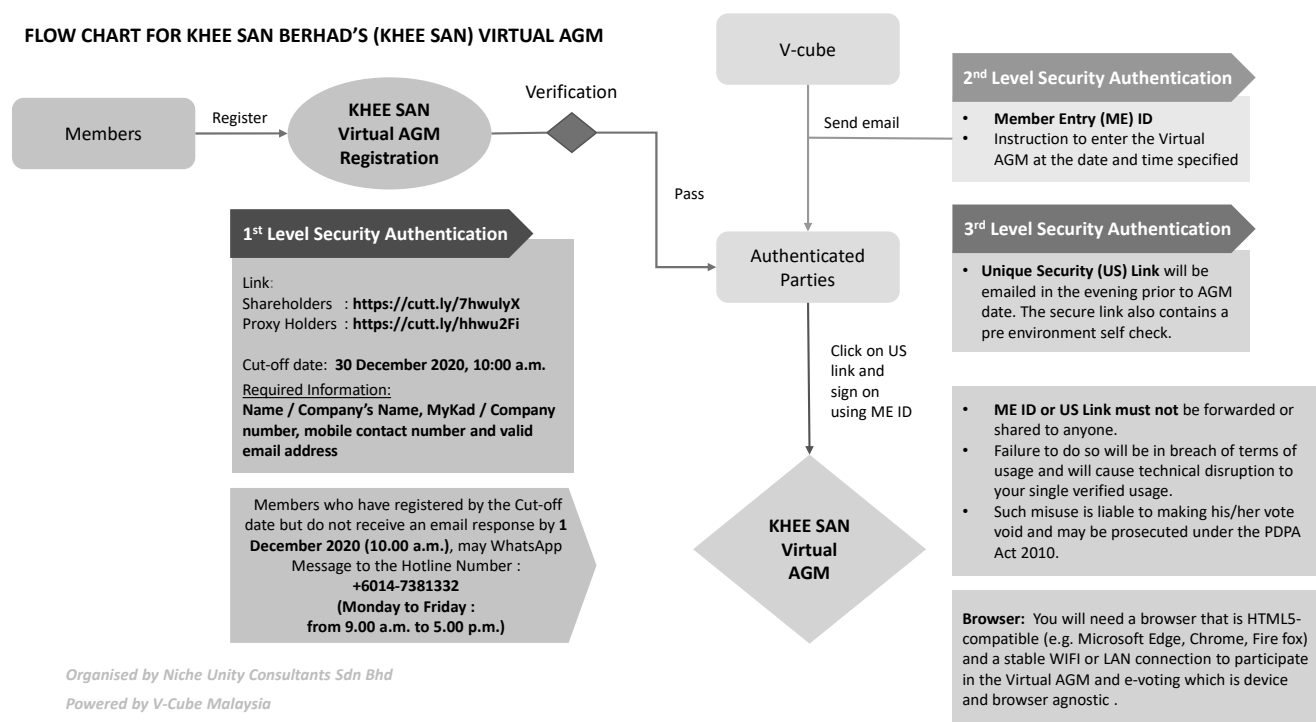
FLOW CHART FOR KHEE SAN BERHAD'S (KHEE SAN) VIRTUAL AGM

Members

Register

KHEE SAN Virtual AGM Registration

Verification

V-cube

Send email

2nd Level Security Authentication

• Member Entry (ME) ID
• Instruction to enter the Virtual AGM at the date and time specified

Pass

1st Level Security Authentication

Link:
Shareholders : https://cutt.ly/7hwulyX
Proxy Holders : https://cutt.ly/hhwu2Fi

Cut-off date: 30 December 2020, 10:00 a.m.
Required Information:
Name / Company's Name, MyKad / Company number, mobile contact number and valid email address

Authenticated Parties

3rd Level Security Authentication

• Unique Security (US) Link will be emailed in the evening prior to AGM date. The secure link also contains a pre environment self check.

Click on US link and sign on using ME ID

• ME ID or US Link must not be forwarded or shared to anyone.
• Failure to do so will be in breach of terms of usage and will cause technical disruption to your single verified usage.
• Such misuse is liable to making his/her vote void and may be prosecuted under the PDPA Act 2010.

Members who have registered by the Cut-off date but do not receive an email response by 1 December 2020 (10.00 a.m.), may WhatsApp Message to the Hotline Number : +6014-7381332 (Monday to Friday : from 9.00 a.m. to 5.00 p.m.)

KHEE SAN Virtual AGM

Browser: You will need a browser that is HTML5-compatible (e.g. Microsoft Edge, Chrome, Fire fox) and a stable WIFI or LAN connection to participate in the Virtual AGM and e-voting which is device and browser agnostic .

Organised by Niche Unity Consultants Sdn Bhd
Powered by V-Cube Malaysia